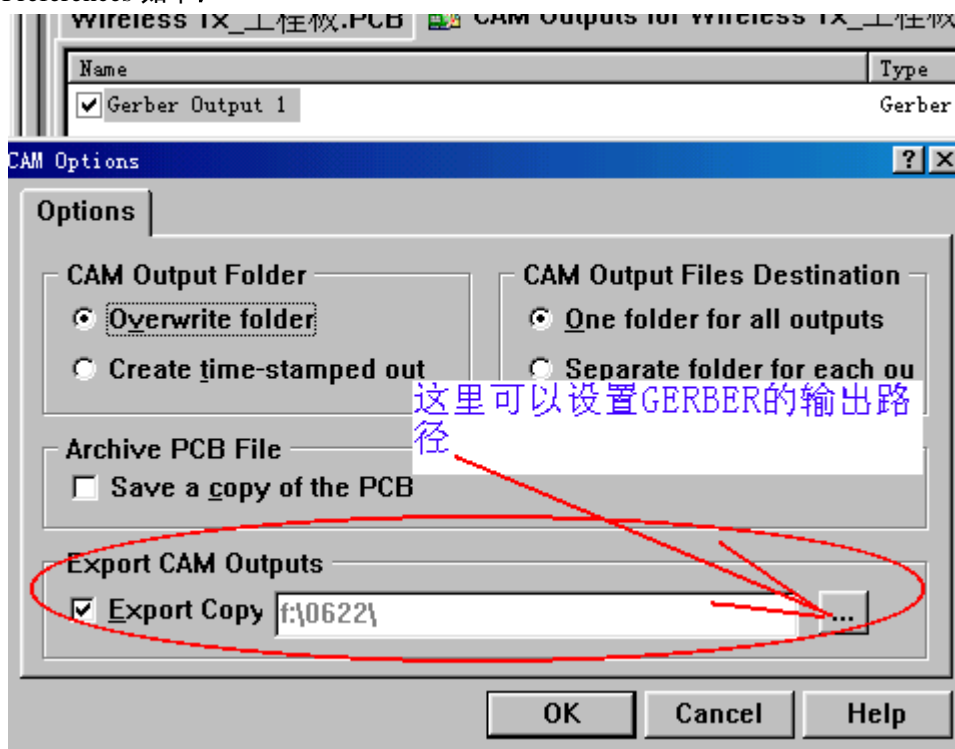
Wireless TX_工程板.PCB CAM Outputs for Wireless TX_工程板

| Name | Type |
|---|---|
| Gerber Output 1 | Gerber |

CAM Options

Options

CAM Output Folder
Overwrite folder
Create time-stamped out

CAM Output Files Destination
One folder for all outputs
Separate folder for each ou

这里可以设置GERBER的输出路径

Archive PCB File
Save a copy of the PCB

Export CAM Outputs
Export Copy f:\0622\ ...

OK Cancel Help